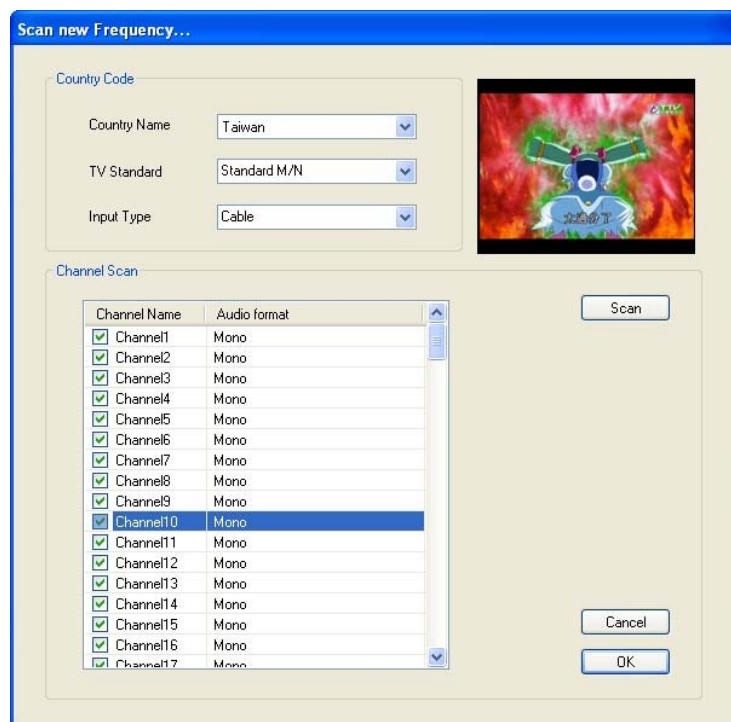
Scan new Frequency...

Country Code

Country Name Taiwan

TV Standard Standard M/N

Input Type Cable

Channel Scan

| Channel Name | Audio format |
|---|---|
| Channel1 | Mono |
| Channel2 | Mono |
| Channel3 | Mono |
| Channel4 | Mono |
| Channel5 | Mono |
| Channel6 | Mono |
| Channel7 | Mono |
| Channel8 | Mono |
| Channel9 | Mono |
| Channel10 | Mono |
| Channel11 | Mono |
| Channel12 | Mono |
| Channel13 | Mono |
| Channel14 | Mono |
| Channel15 | Mono |
| Channel16 | Mono |
| Channel17 | Mono |

Scan

Cancel

OK